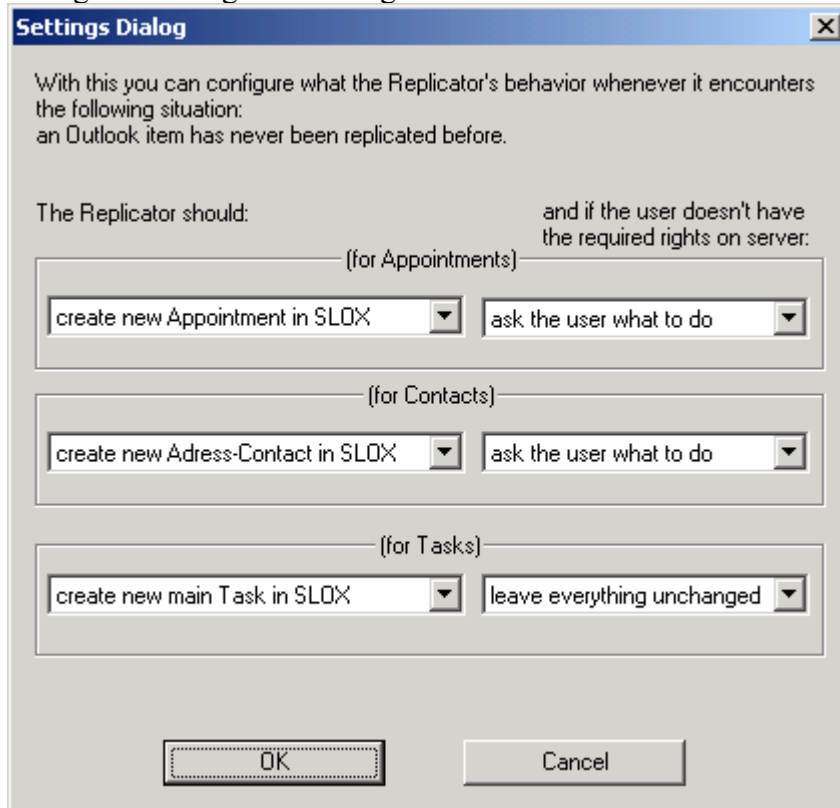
Settings Dialog

With this you can configure what the Replicator's behavior whenever it encounters the following situation:
an Outlook item has never been replicated before.

The Replicator should:

and if the user doesn't have the required rights on server:

(for Appointments)

create new Appointment in SLOX

ask the user what to do

(for Contacts)

create new Adress-Contact in SLOX

ask the user what to do

(for Tasks)

create new main Task in SLOX

leave everything unchanged

OK

Cancel